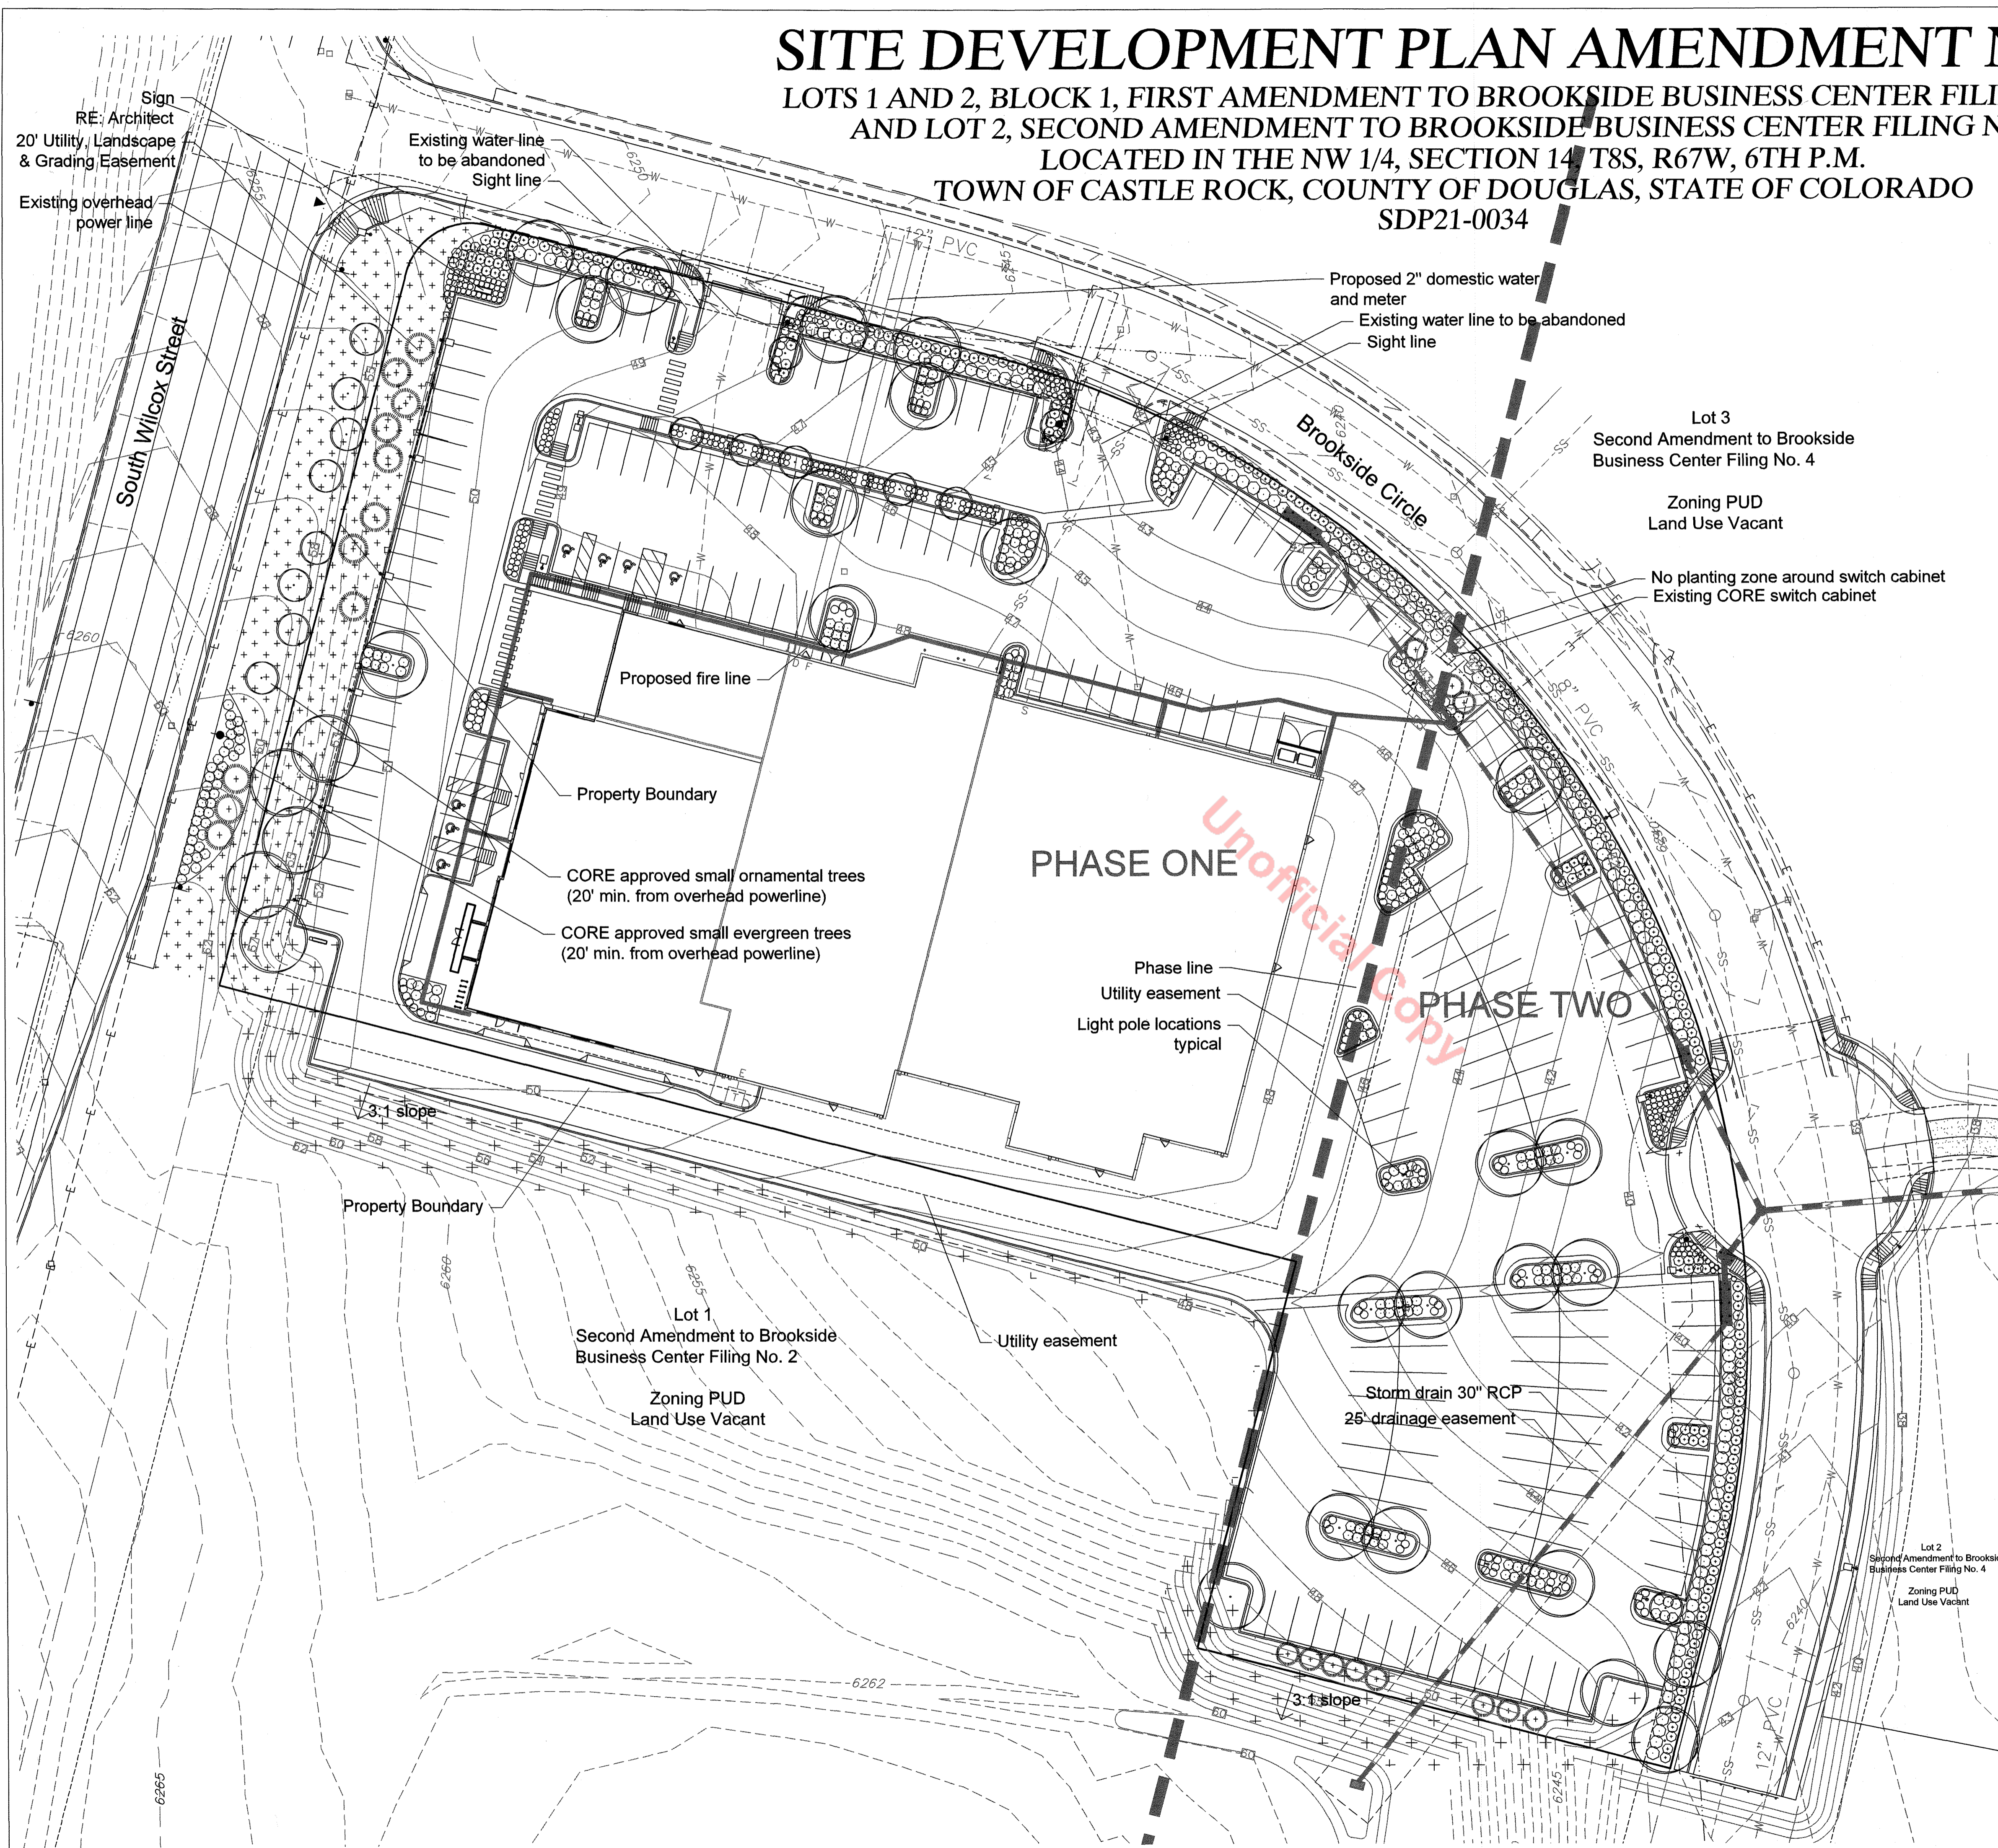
SITE DEVELOPMENT PLAN AMENDMENT N

LOTS 1 AND 2, BLOCK 1, FIRST AMENDMENT TO BROOKSIDE BUSINESS CENTER FILI
AND LOT 2, SECOND AMENDMENT TO BROOKSIDE BUSINESS CENTER FILING N
LOCATED IN THE NW 1/4, SECTION 14, T8S, R67W, 6TH P.M.
TOWN OF CASTLE ROCK, COUNTY OF DOUGLAS, STATE OF COLORADO
SDP21-0034

Sign
RE: Architect
20' Utility, Landscape & Grading Easement
Existing overhead power line
Existing water line to be abandoned
Sight line
South Wilcox Street
Proposed 2" domestic water and meter
Existing water line to be abandoned
Sight line
Brookside Circle
Lot 3
Second Amendment to Brookside Business Center Filing No. 4
Zoning PUD
Land Use Vacant
No planting zone around switch cabinet
Existing CORE switch cabinet
Proposed fire line
Property Boundary
CORE approved small ornamental trees (20' min. from overhead powerline)
CORE approved small evergreen trees (20' min. from overhead powerline)
PHASE ONE
Unofficial Copy
Phase line
Utility easement
Light pole locations typical
PHASE TWO
3:1 slope
Property Boundary
Lot 1
Second Amendment to Brookside Business Center Filing No. 2
Zoning PUD
Land Use Vacant
Utility easement
Storm drain 30" RCP
25' drainage easement
3:1 slope
Lot 2
Second Amendment to Brookside Business Center Filing No. 4
Zoning PUD
Land Use Vacant
12" PVC
8" PVC
12" PVC
6250
6245
6255
6260
6262
6265
6240
6245